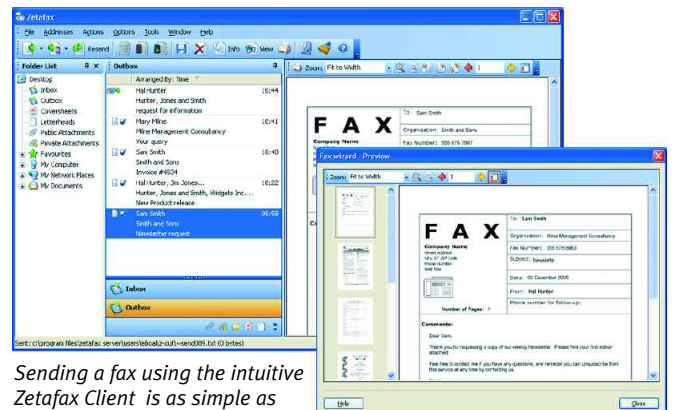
Zetafax

File Addresses Actions Options Tools Window Help

Resend Info View

Folder List

Desktop
Inbox
Outbox
Coversheets
Letterheads
Public Attachments
Private Attachments
Favourites
My Computer
My Network Places
My Documents

Outbox

Arranged By: Time

Hal Hunter
Hunter, Jones and Smith
request for information
16:44

Mary Miles
Miles Management Consultancy
Your query
16:41

Sam Smith
Smith and Sons
Invoice #4534
16:40

Hal Hunter, Jim Jones...
Hunter, Jones and Smith, Widgets Inc....
New Product release
16:22

Sam Smith
Smith and Sons
Newsletter request
06:58

Inbox

Outbox

Sent: c:\program files\zetafax server\users\ebcalz-outt\send09.txt (0 bytes)

Zoom: Fit to Width

FAX

To: Sam Smith

Organization: Smith and Sons

Fax Number: 555 678 7867

Company Name

Faxwizard - Preview

Zoom: Fit to Width

FAX

Company Name

To: Sam Smith

Organization: Miles Management Consultancy

Fax Number: 555 6785963

Subject: Newsletter

Date: 05 December 2006

From: Hal Hunter

Phone number for follow-up:

Number of Pages: 1

Comments:

Dear Sam,

Thank you for requesting a copy of our weekly Newsletter. Please find your first edition attached.

Feel free to contact me if you have any questions, and remember you can unsubscribe from this service at any time by contacting us.

Help

Close

Sending a fax using the intuitive Zetafax Client is as simple as